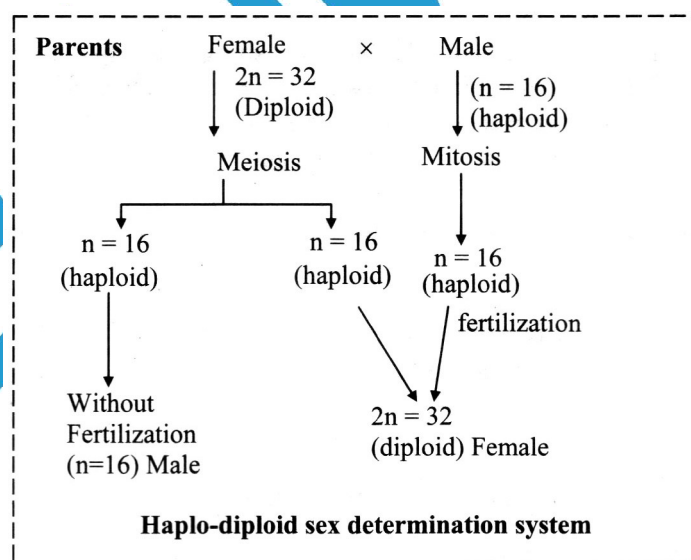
Parents Female × Male

2n = 32 (Diploid)

(n = 16) (haploid)

Meiosis

Mitosis

n = 16 (haploid)

n = 16 (haploid)

n = 16 (haploid)

fertilization

Without Fertilization (n=16) Male

2n = 32 (diploid) Female

Haplo-diploid sex determination system